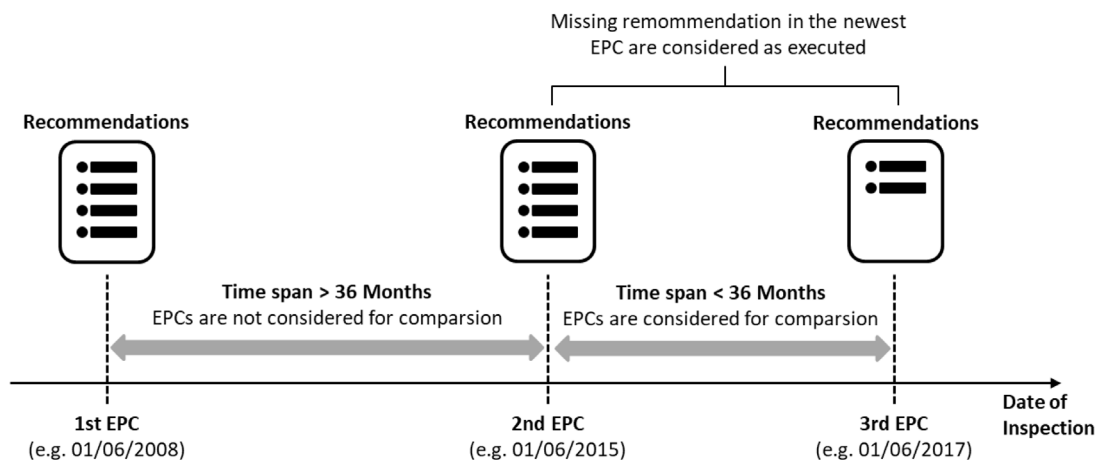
Missing remommendation in the newest EPC are considered as executed

Recommendations

Recommendations

Recommendations

Time span > 36 Months
EPCs are not considered for comparsion

Time span < 36 Months
EPCs are considered for comparsion

1st EPC
(e.g. 01/06/2008)

2nd EPC
(e.g. 01/06/2015)

3rd EPC
(e.g. 01/06/2017)

Date of Inspection